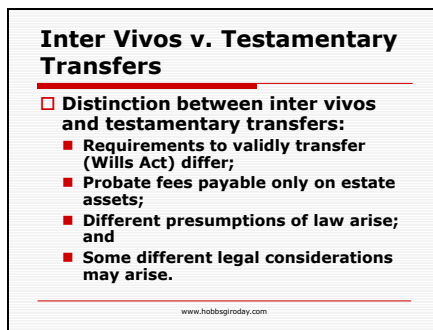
Inter Vivos v. Testamentary Transfers

Distinction between inter vivos and testamentary transfers:

Requirements to validly transfer (Wills Act) differ;

Probate fees payable only on estate assets;

Different presumptions of law arise; and

Some different legal considerations may arise.

www.hobbsgiroday.com